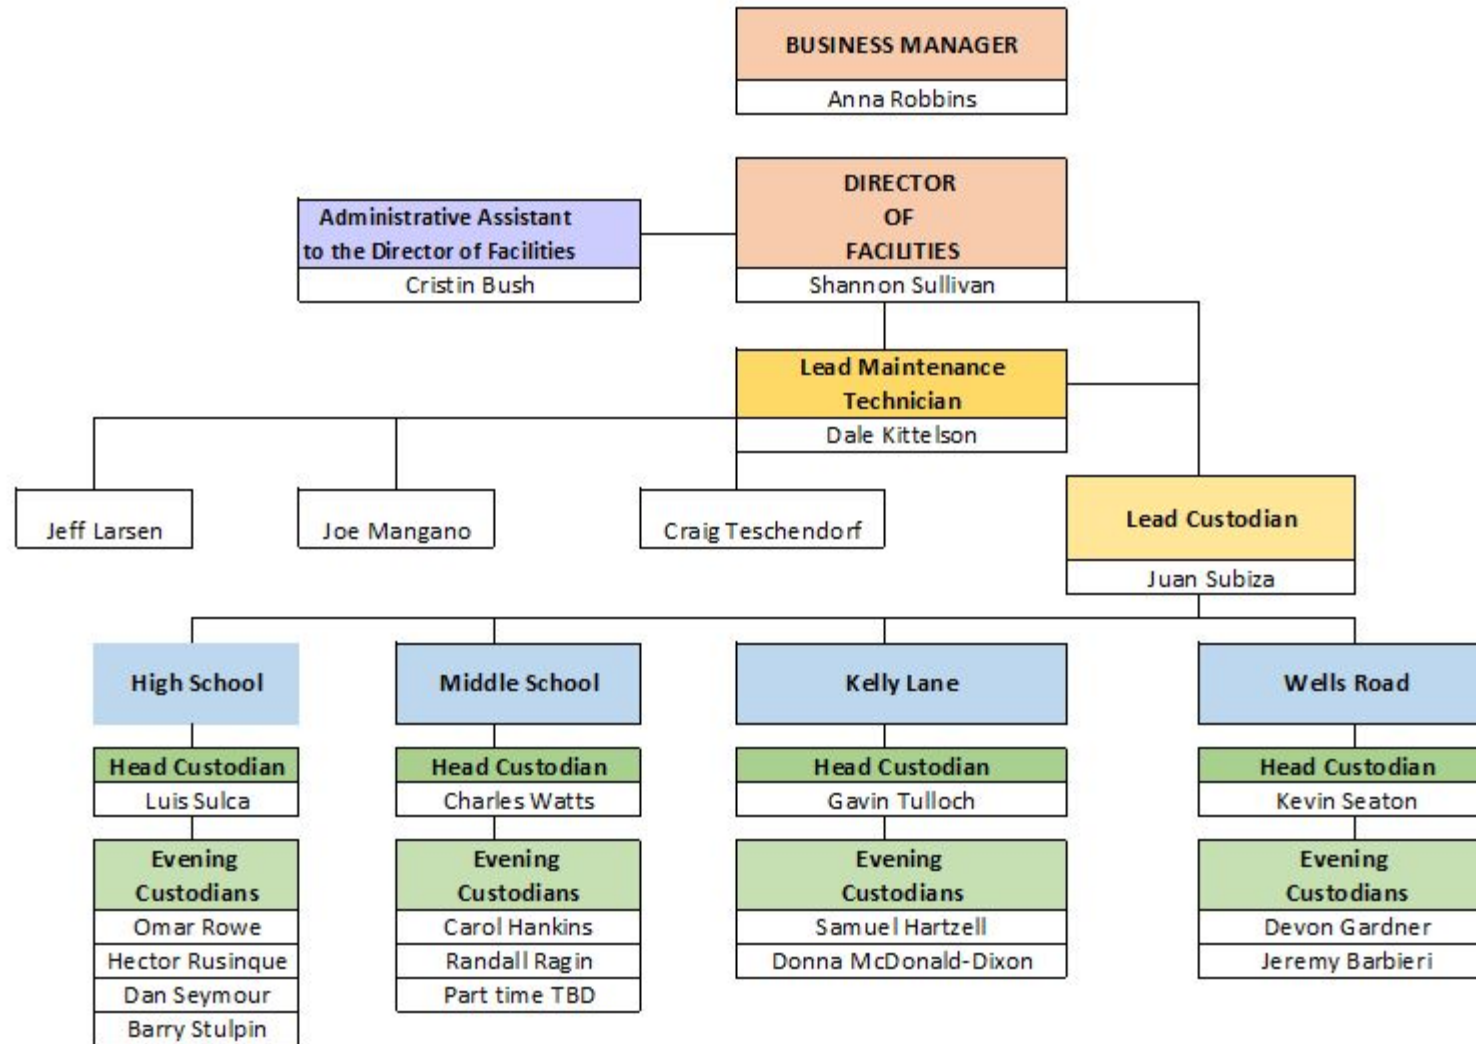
BUSINESS MANAGER
Anna Robbins

Administrative Assistant to the Director of Facilities
Cristin Bush

DIRECTOR OF FACILITIES
Shannon Sullivan

Lead Maintenance Technician
Dale Kittelson

Jeff Larsen

Joe Mangano

Craig Teschendorf

Lead Custodian
Juan Subiza

High School
Head Custodian
Luis Sulca
Evening Custodians
Omar Rowe
Hector Rusinque
Dan Seymour
Barry Stulpin

Middle School
Head Custodian
Charles Watts
Evening Custodians
Carol Hankins
Randall Ragin
Part time TBD

Kelly Lane
Head Custodian
Gavin Tulloch
Evening Custodians
Samuel Hartzell
Donna McDonald-Dixon

Wells Road
Head Custodian
Kevin Seaton
Evening Custodians
Devon Gardner
Jeremy Barbieri